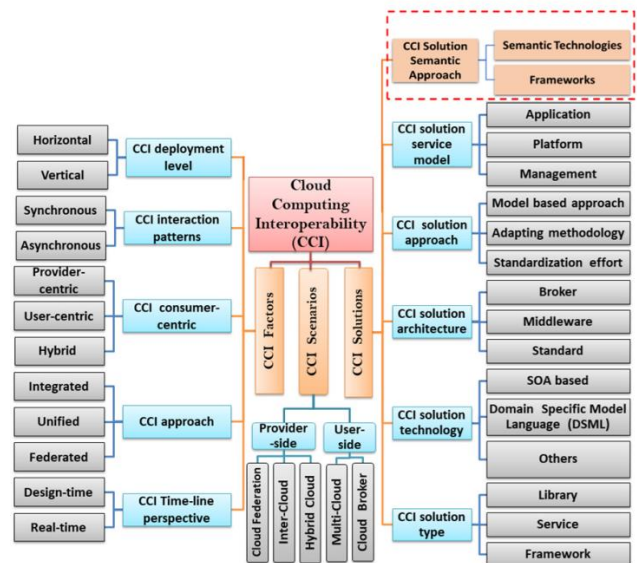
Cloud Computing Interoperability (CCI)

CCI Factors

CCI Scenarios

CCI Solutions

Horizontal

Vertical

CCI deployment level

Synchronous

Asynchronous

CCI interaction patterns

Provider-centric

User-centric

Hybrid

CCI consumer-centric

Integrated

Unified

Federated

CCI approach

Design-time

Real-time

CCI Time-line perspective

Provider-side

Cloud Federation

Inter-Cloud

Hybrid Cloud

User-side

Multi-Cloud

Cloud Broker

CCI Solution Semantic Approach

Semantic Technologies

Frameworks

CCI solution service model

Application

Platform

Management

CCI solution approach

Model based approach

Adapting methodology

Standardization effort

CCI solution architecture

Broker

Middleware

Standard

CCI solution technology

SOA based

Domain Specific Model Language (DSML)

Others

CCI solution type

Library

Service

Framework